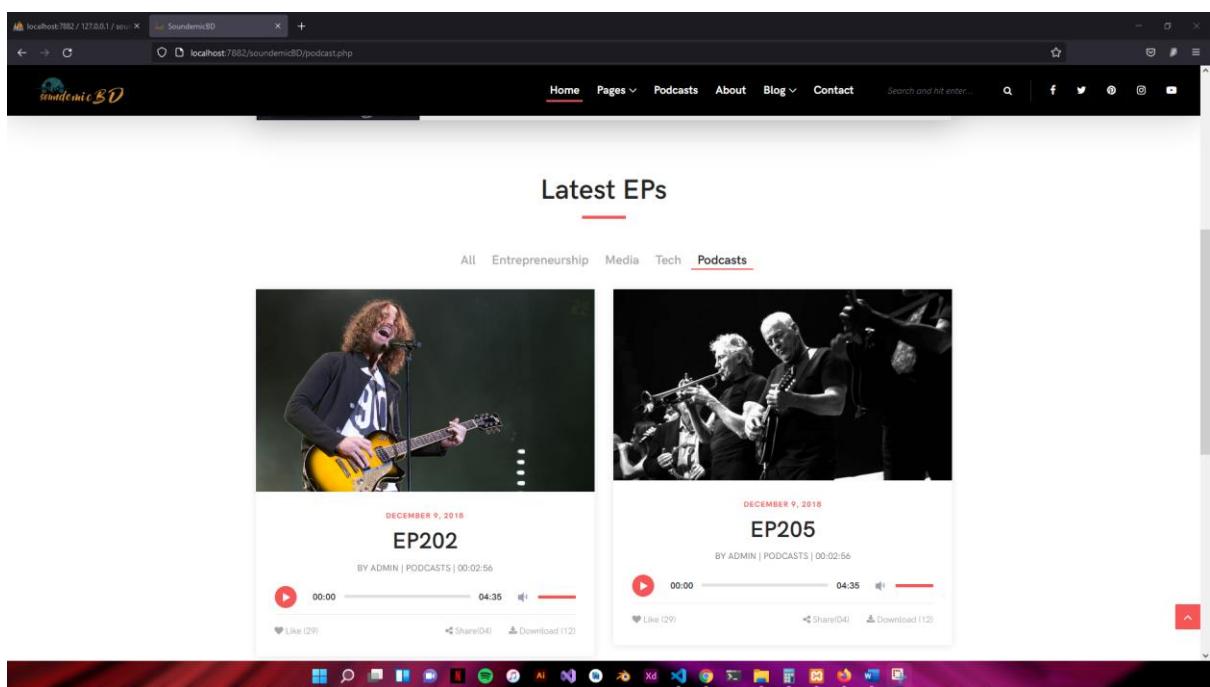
localhost:7882 / 127.0.0.1 / sou ×
SoundemicBD ×
+
localhost:7882/soundemicBD/podcast.php

SoundemicBD

Home Pages Podcasts About Blog Contact Search and hit enter...

Latest EPs

All Entrepreneurship Media Tech Podcasts

DECEMBER 9, 2018
EP202
BY ADMIN | PODCASTS | 00:02:56
00:00 04:35
Like (29) Share(04) Download (12)

DECEMBER 9, 2018
EP205
BY ADMIN | PODCASTS | 00:02:56
00:00 04:35
Like (29) Share(04) Download (12)